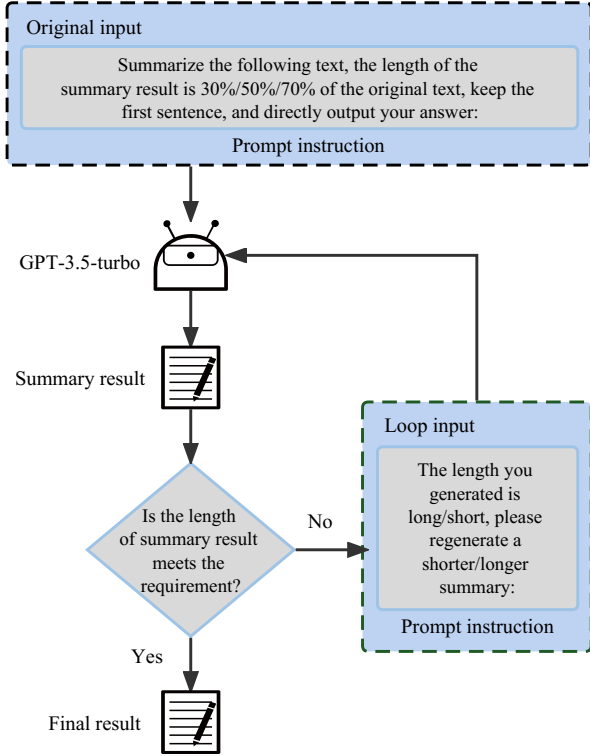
Original input

Summarize the following text, the length of the summary result is 30%/50%/70% of the original text, keep the first sentence, and directly output your answer:

Prompt instruction

GPT-3.5-turbo

Summary result

Is the length of summary result meets the requirement?

No

Loop input

The length you generated is long/short, please regenerate a shorter/longer summary:

Prompt instruction

Yes

Final result